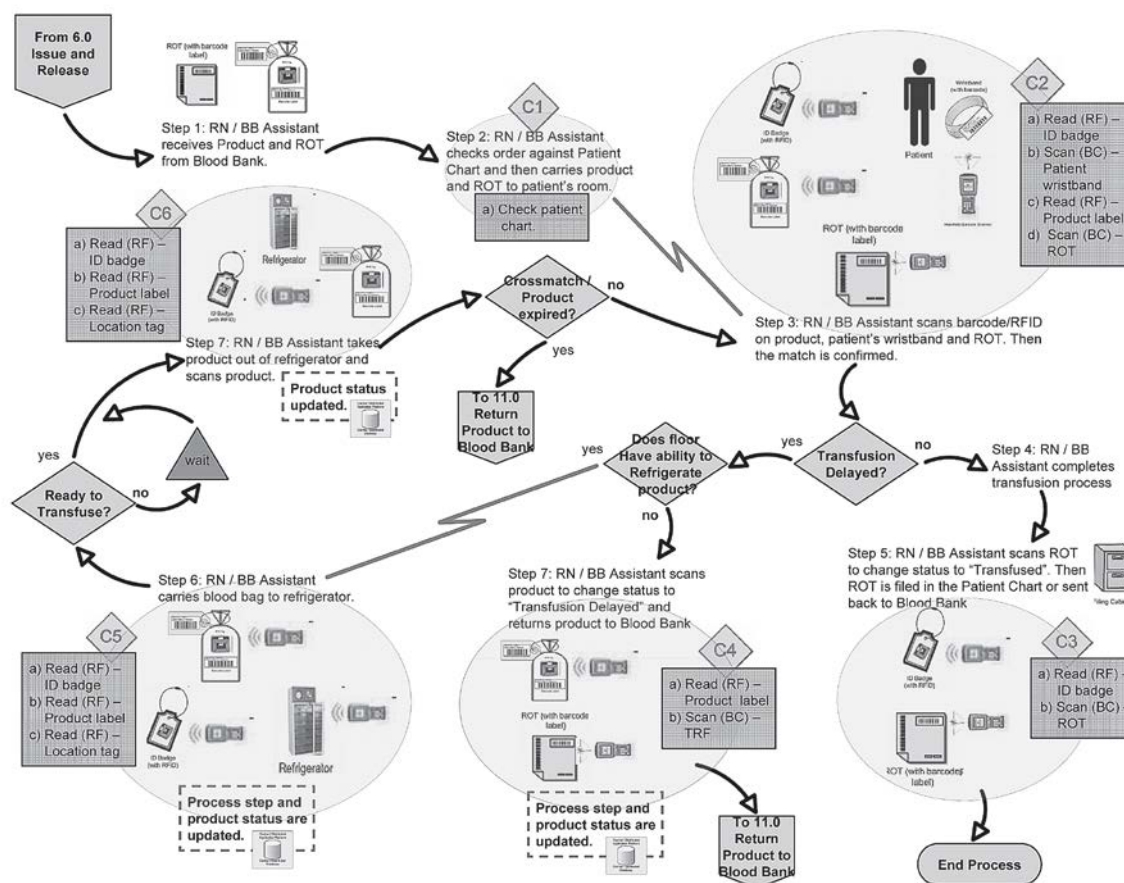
From 6.0 Issue and Release

ROT (with barcode label)

Step 1: RN / BB Assistant receives Product and ROT from Blood Bank.

C1

Step 2: RN / BB Assistant checks order against Patient Chart and then carries product and ROT to patient's room.

a) Check patient chart.

ID Badge (with RFID)

Wristband (with barcode)

Patient

ROT (with barcode label)

C2

a) Read (RF) – ID badge
b) Scan (BC) – Patient wristband
c) Read (RF) – Product label
d) Scan (BC) – ROT

C6

a) Read (RF) – ID badge
b) Read (RF) – Product label
c) Read (RF) – Location tag

Refrigerator

ID Badge (with RFID)

Crossmatch / Product expired?

no

yes

Step 7: RN / BB Assistant takes product out of refrigerator and scans product.

Product status updated.

To 11.0 Return Product to Blood Bank

Step 3: RN / BB Assistant scans barcode/RFID on product, patient's wristband and ROT. Then the match is confirmed.

yes

wait

Ready to Transfuse?

no

Does floor Have ability to Refrigerate product?

yes

Transfusion Delayed?

no

Step 4: RN / BB Assistant completes transfusion process

no

Step 6: RN / BB Assistant carries blood bag to refrigerator.

Step 7: RN / BB Assistant scans product to change status to "Transfusion Delayed" and returns product to Blood Bank

Step 5: RN / BB Assistant scans ROT to change status to "Transfused". Then ROT is filed in the Patient Chart or sent back to Blood Bank

Filing Cab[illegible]

C5

a) Read (RF) – ID badge
b) Read (RF) – Product label
c) Read (RF) – Location tag

ID Badge (with RFID)

Refrigerator

Process step and product status are updated.

C4

ROT (with barcode label)

a) Read (RF) – Product label
b) Scan (BC) – TRF

Process step and product status are updated.

To 11.0 Return Product to Blood Bank

C3

ID Badge (with RFID)

ROT (with barcode label)

a) Read (RF) – ID badge
b) Scan (BC) – ROT

End Process